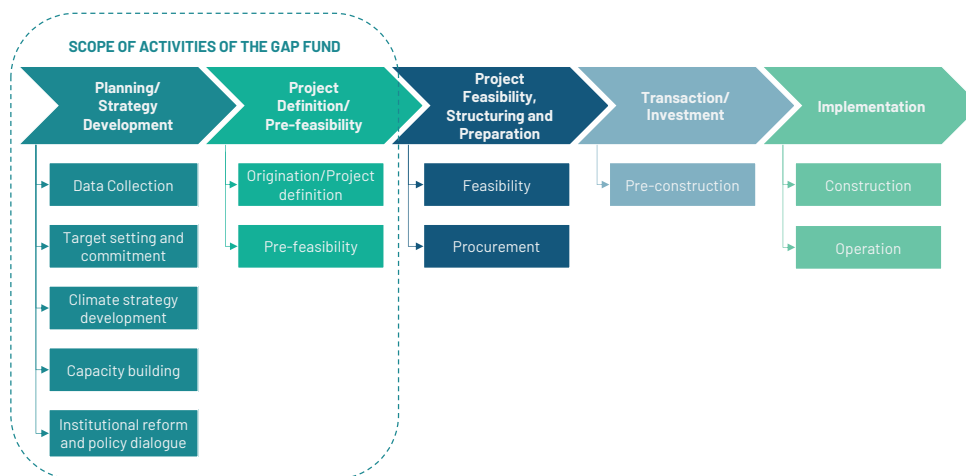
SCOPE OF ACTIVITIES OF THE GAP FUND

Planning/ Strategy Development

Data Collection

Target setting and commitment

Climate strategy development

Capacity building

Institutional reform and policy dialogue

Project Definition/ Pre-feasibility

Origination/Project definition

Pre-feasibility

Project Feasibility, Structuring and Preparation

Feasibility

Procurement

Transaction/ Investment

Pre-construction

Implementation

Construction

Operation